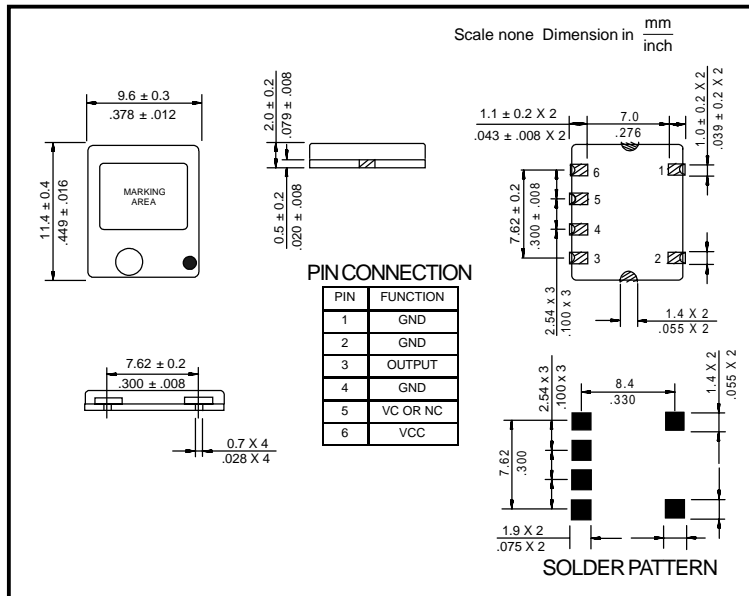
Scale none Dimension in $\frac{mm}{inch}$

9.6 ± 0.3
.378 ± .012

11.4 ± 0.4
.449 ± .016

MARKING AREA

2.0 ± 0.2
.079 ± .008

0.5 ± 0.2
.020 ± .008

1.1 ± 0.2 X 2
.043 ± .008 X 2

7.0
.276

1.0 ± 0.2 X 2
.039 ± 0.2 X 2

6
5
4
3
1
2

7.62 ± 0.2
.300 ± .008

2.54 x 3
.100 x 3

1.4 X 2
.055 X 2

PIN CONNECTION

| PIN | FUNCTION |
|---|---|
| 1 | GND |
| 2 | GND |
| 3 | OUTPUT |
| 4 | GND |
| 5 | VC OR NC |
| 6 | VCC |

7.62 ± 0.2
.300 ± .008

0.7 X 4
.028 X 4

2.54 x 3
.100 x 3

8.4
.330

1.4 X 2
.055 X 2

7.62
.300

1.9 X 2
.075 X 2

SOLDER PATTERN